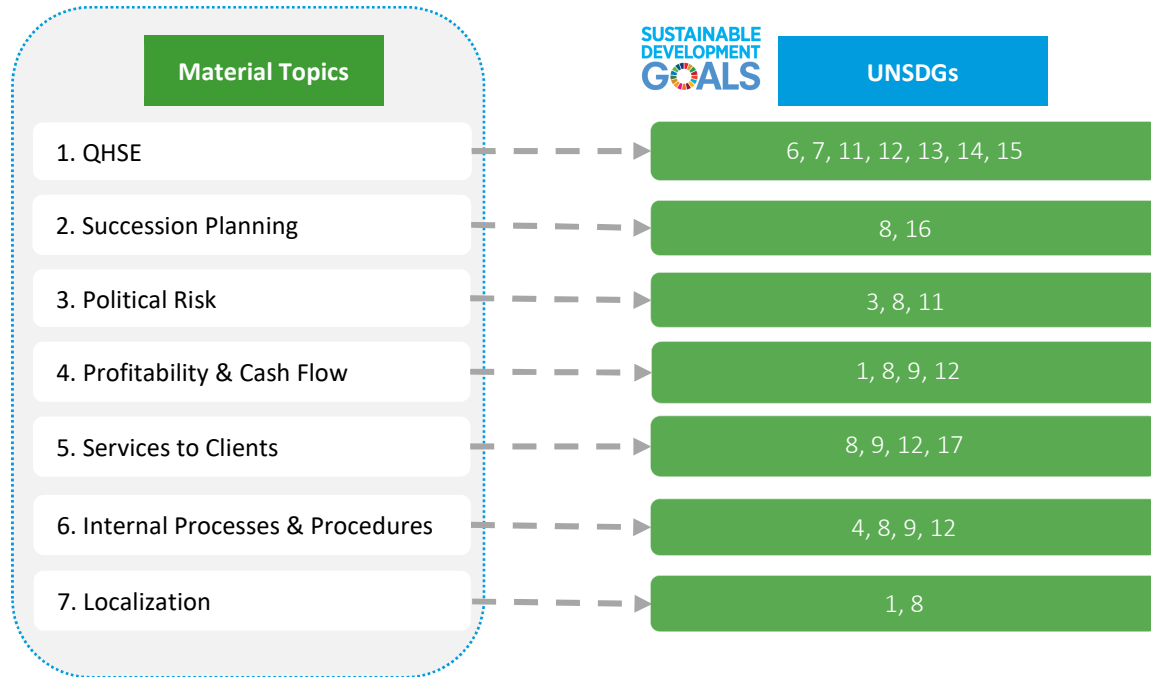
Material Topics

SUSTAINABLE DEVELOPMENT GOALS

UNSDGs

1. QHSE

6, 7, 11, 12, 13, 14, 15

2. Succession Planning

8, 16

3. Political Risk

3, 8, 11

4. Profitability & Cash Flow

1, 8, 9, 12

5. Services to Clients

8, 9, 12, 17

6. Internal Processes & Procedures

4, 8, 9, 12

7. Localization

1, 8